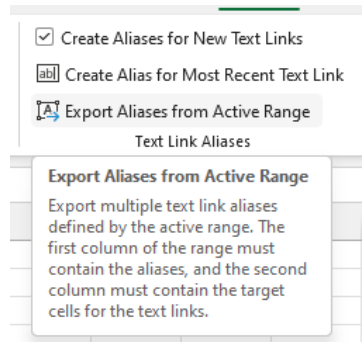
☑ Create Aliases for New Text Links

abl Create Alias for Most Recent Text Link

Export Aliases from Active Range

Text Link Aliases

**Export Aliases from Active Range**

Export multiple text link aliases defined by the active range. The first column of the range must contain the aliases, and the second column must contain the target cells for the text links.